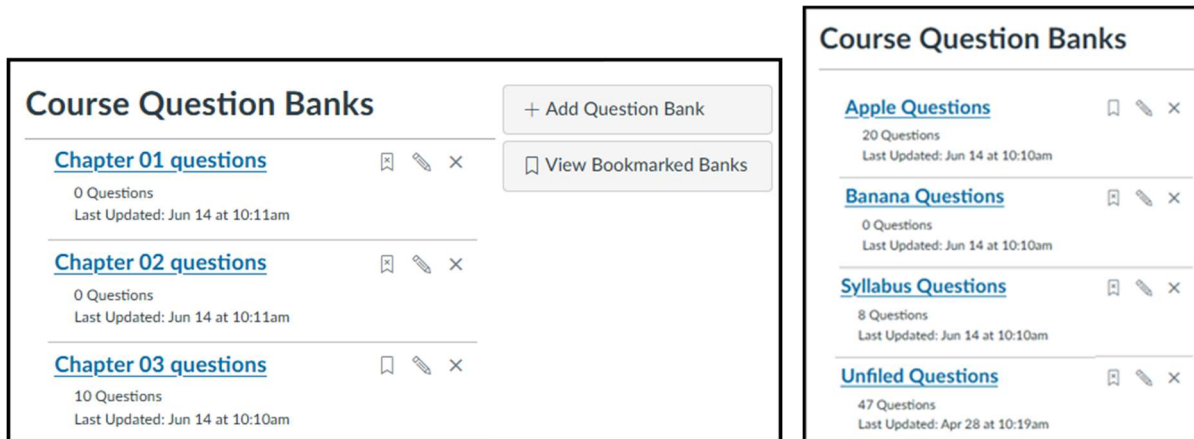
Course Question Banks

Chapter 01 questions
0 Questions
Last Updated: Jun 14 at 10:11am

Chapter 02 questions
0 Questions
Last Updated: Jun 14 at 10:11am

Chapter 03 questions
10 Questions
Last Updated: Jun 14 at 10:10am

+ Add Question Bank

View Bookmarked Banks

Course Question Banks

Apple Questions
20 Questions
Last Updated: Jun 14 at 10:10am

Banana Questions
0 Questions
Last Updated: Jun 14 at 10:10am

Syllabus Questions
8 Questions
Last Updated: Jun 14 at 10:10am

Unfiled Questions
47 Questions
Last Updated: Apr 28 at 10:19am